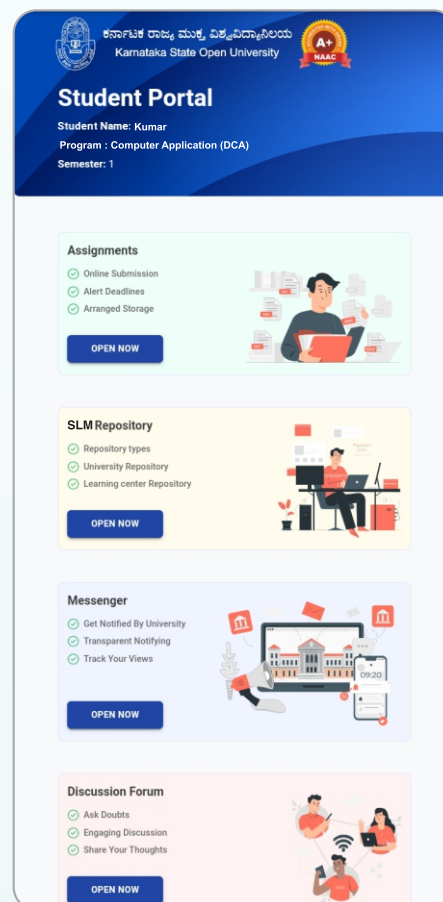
ಕರ್ನಾಟಕ ರಾಜ್ಯ ಮುಕ್ತ ವಿಶ್ವವಿದ್ಯಾನಿಲಯ
Karnataka State Open University

A+
NAAC

Student Portal
Student Name: Kumar
Program : Computer Application (DCA)
Semester: 1

Assignments
Online Submission
Alert Deadlines
Arranged Storage
OPEN NOW

SLM Repository
Repository types
University Repository
Learning center Repository
OPEN NOW

Messenger
Get Notified By University
Transparent Notifying
Track Your Views
09:20
OPEN NOW

Discussion Forum
Ask Doubts
Engaging Discussion
Share Your Thoughts
OPEN NOW